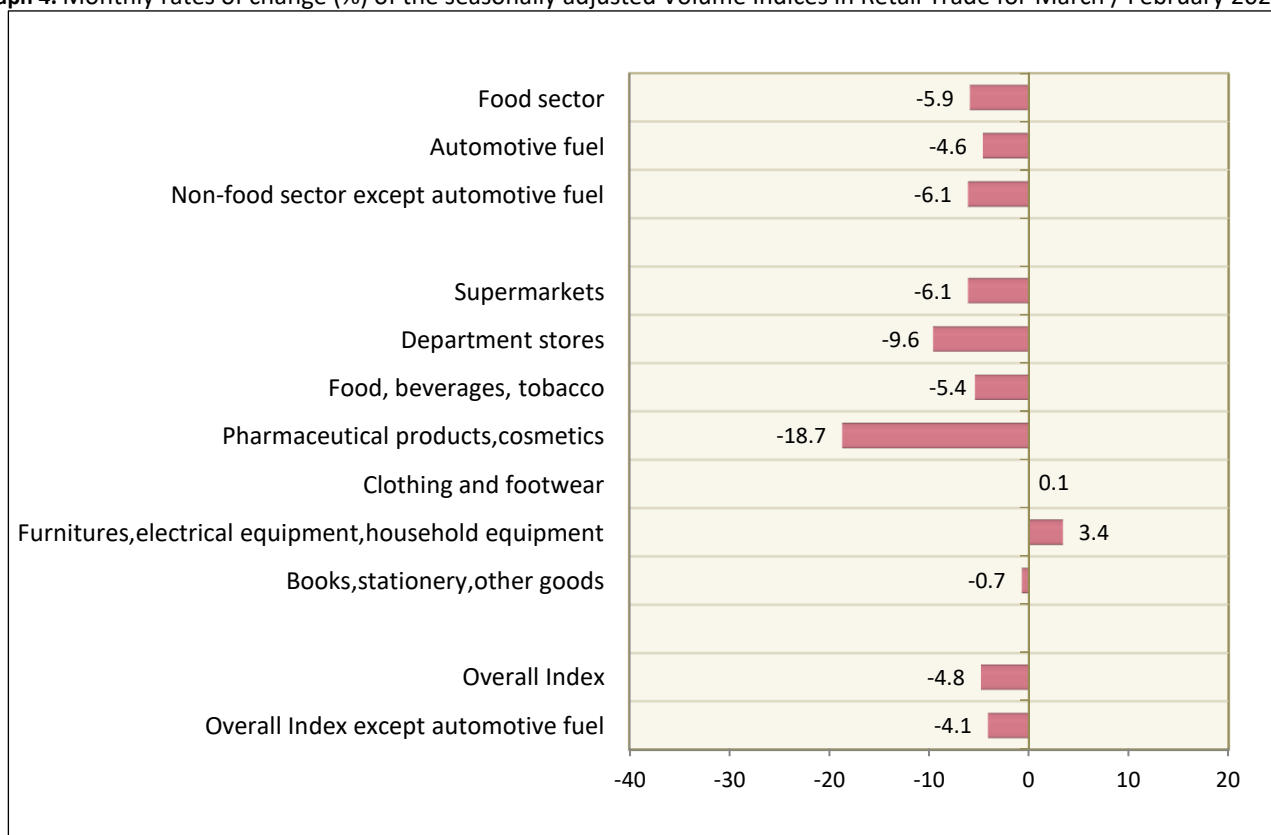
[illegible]aph 4. Monthly rates of change (%) of the seasonally adjusted Volume Indices in Retail Trade for March / February 202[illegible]

Food sector
-5.9
Automotive fuel
-4.6
Non-food sector except automotive fuel
-6.1
Supermarkets
-6.1
Department stores
-9.6
Food, beverages, tobacco
-5.4
Pharmaceutical products,cosmetics
-18.7
Clothing and footwear
0.1
Furnitures,electrical equipment,household equipment
3.4
Books,stationery,other goods
-0.7
Overall Index
-4.8
Overall Index except automotive fuel
-4.1

-40 -30 -20 -10 0 10 20